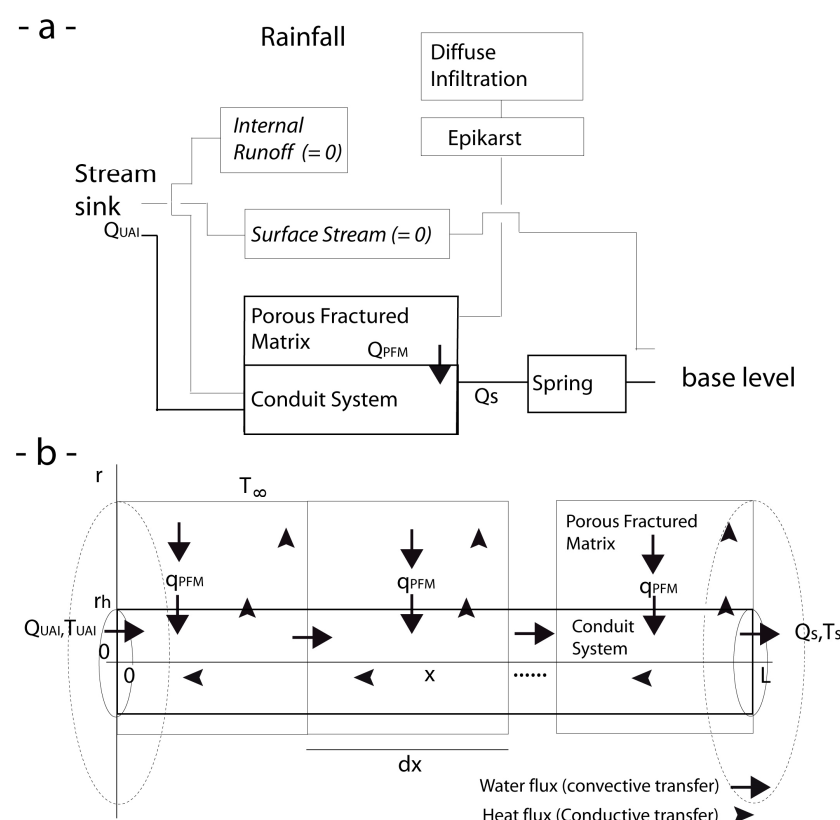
- a -

Rainfall

Diffuse Infiltration

Epikarst

Internal Runoff (= 0)

Stream sink

$Q_{UAI}$

Surface Stream (= 0)

Porous Fractured Matrix

$Q_{PFM}$

Conduit System

Qs

Spring

base level

- b -

r

$T_\infty$

Porous Fractured Matrix

$q_{PFM}$

$q_{PFM}$

$q_{PFM}$

rh

$Q_{UAI}, T_{UAI}$

0

0

x

......

Conduit System

L

$Q_s, T_s$

dx

Water flux (convective transfer)

Heat flux (Conductive transfer)